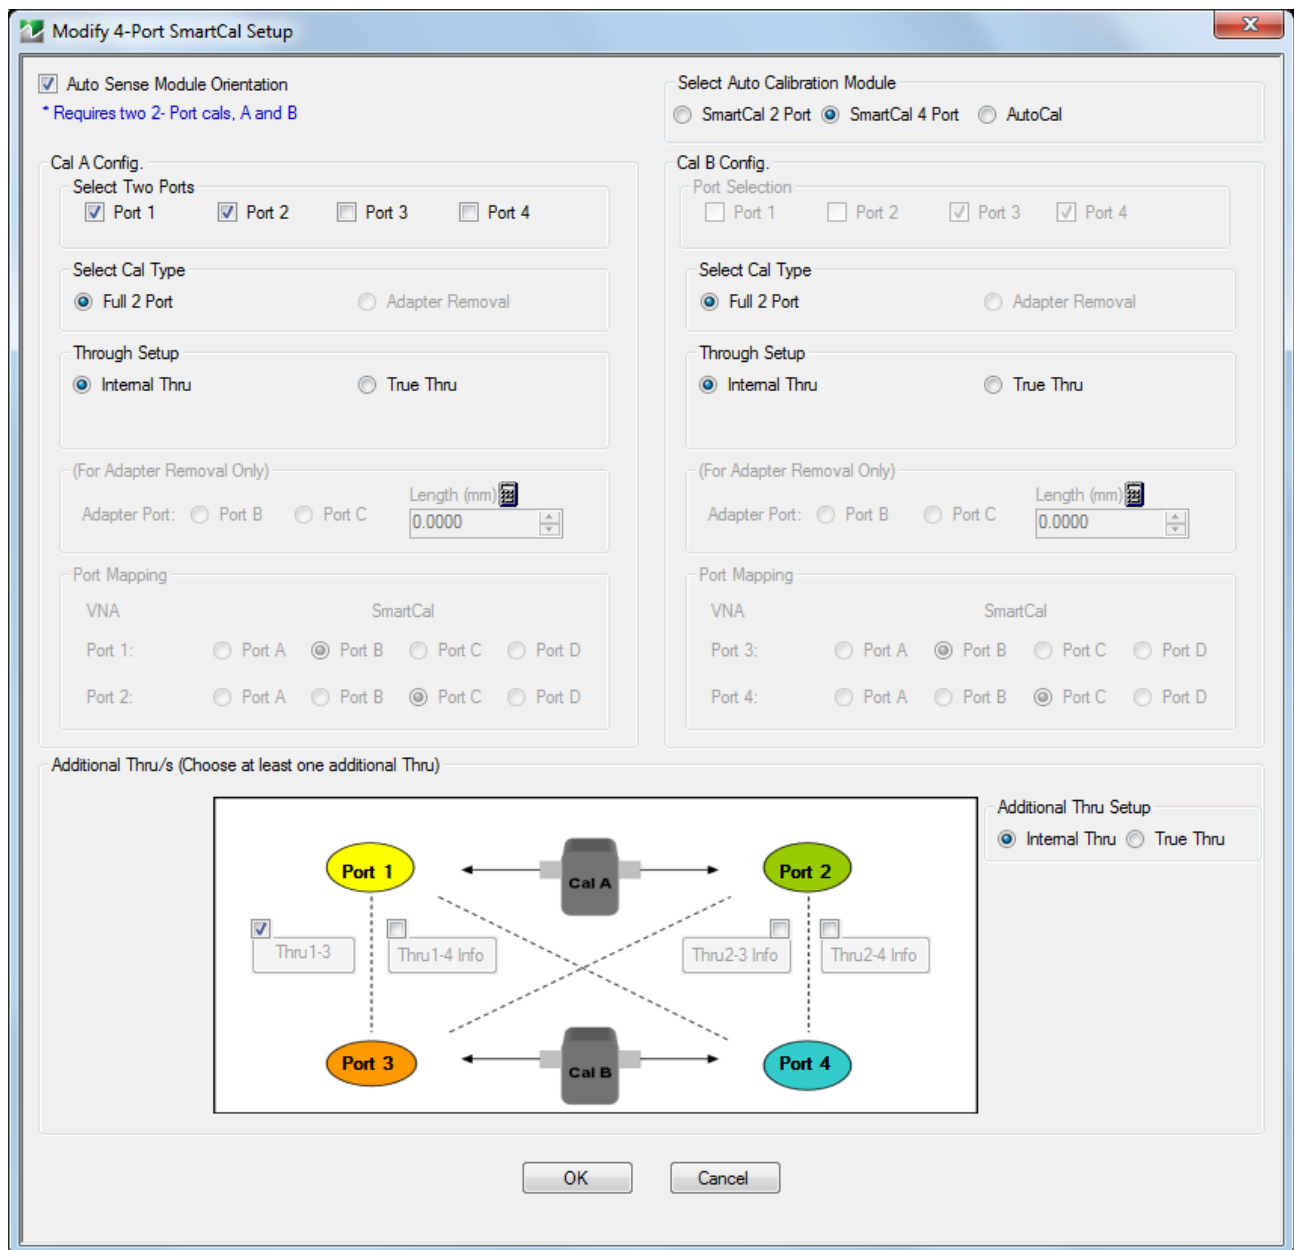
Modify 4-Port SmartCal Setup

Auto Sense Module Orientation
* Requires two 2- Port cals, A and B

Select Auto Calibration Module
SmartCal 2 Port SmartCal 4 Port AutoCal

Cal A Config.
Select Two Ports
Port 1 Port 2 Port 3 Port 4

Select Cal Type
Full 2 Port Adapter Removal

Through Setup
Internal Thru True Thru

(For Adapter Removal Only)
Adapter Port: Port B Port C Length (mm) 0.0000

Port Mapping
VNA SmartCal
Port 1: Port A Port B Port C Port D
Port 2: Port A Port B Port C Port D

Cal B Config.
Port Selection
Port 1 Port 2 Port 3 Port 4

Select Cal Type
Full 2 Port Adapter Removal

Through Setup
Internal Thru True Thru

(For Adapter Removal Only)
Adapter Port: Port B Port C Length (mm) 0.0000

Port Mapping
VNA SmartCal
Port 3: Port A Port B Port C Port D
Port 4: Port A Port B Port C Port D

Additional Thru/s (Choose at least one additional Thru)

Port 1 Cal A Port 2
Thru1-3 Thru1-4 Info Thru2-3 Info Thru2-4 Info
Port 3 Cal B Port 4

Additional Thru Setup
Internal Thru True Thru

OK Cancel